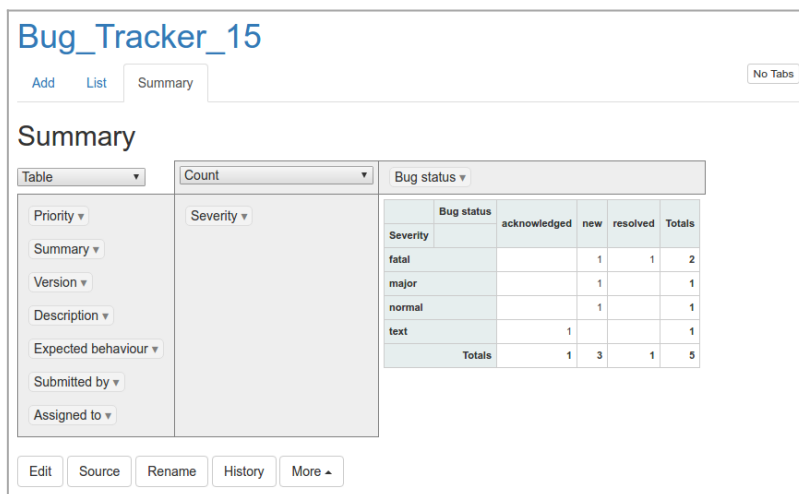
Bug_Tracker_15

Add List Summary

No Tabs

Summary

Table ▾

Count ▾

Bug status ▾

Priority ▾
Summary ▾
Version ▾
Description ▾
Expected behaviour ▾
Submitted by ▾
Assigned to ▾

Severity ▾

| Bug status / Severity | acknowledged | new | resolved | Totals |
|---|---|---|---|---|
| fatal | | 1 | 1 | 2 |
| major | | 1 | | 1 |
| normal | | 1 | | 1 |
| text | 1 | | | 1 |
| Totals | 1 | 3 | 1 | 5 |

Edit Source Rename History More ▴